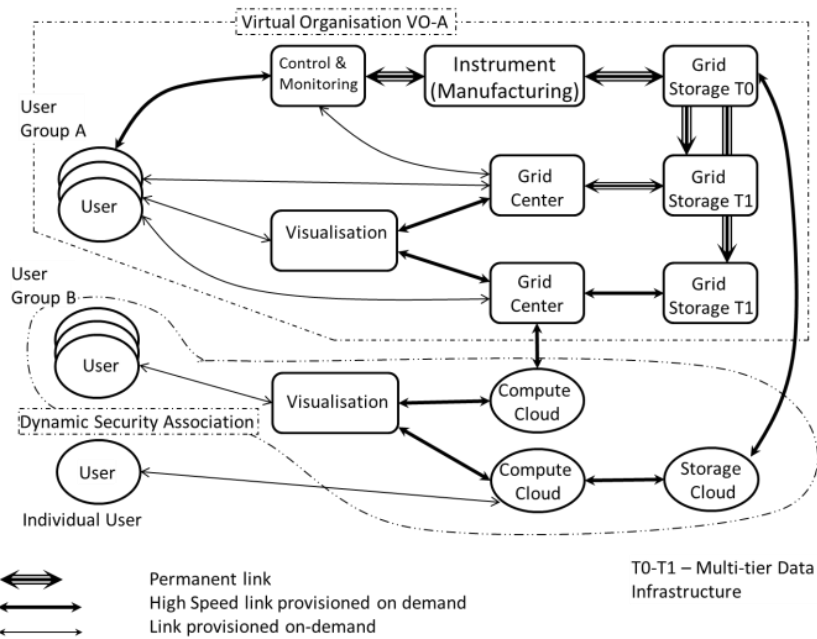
Virtual Organisation VO-A

Control & Monitoring

Instrument (Manufacturing)

Grid Storage T0

User Group A

User

Grid Center

Grid Storage T1

Visualisation

Grid Center

Grid Storage T1

User Group B

User

Visualisation

Compute Cloud

Dynamic Security Association

User

Compute Cloud

Storage Cloud

Individual User

Permanent link

High Speed link provisioned on demand

Link provisioned on-demand

T0-T1 – Multi-tier Data Infrastructure